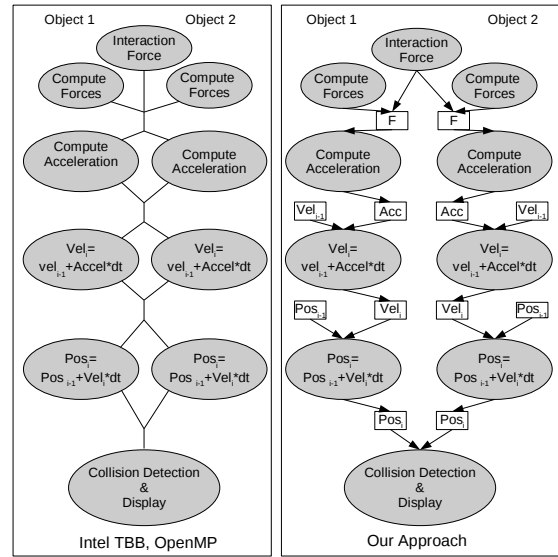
Object 1

Object 2

Interaction Force

Compute Forces

Compute Forces

Compute Acceleration

Compute Acceleration

$Vel_i = vel_{i-1} + Accel*dt$

$Vel_i = vel_{i-1} + Accel*dt$

$Pos_i = Pos_{i-1} + Vel_i*dt$

$Pos_i = Pos_{i-1} + Vel_i*dt$

Collision Detection & Display

Intel TBB, OpenMP

Object 1

Object 2

Interaction Force

Compute Forces

Compute Forces

F

F

Compute Acceleration

Compute Acceleration

$Vel_{i-1}$

Acc

Acc

$Vel_{i-1}$

$Vel_i = vel_{i-1} + Accel*dt$

$Vel_i = vel_{i-1} + Accel*dt$

$Pos_{i-1}$

$Vel_i$

$Vel_i$

$Pos_{i-1}$

$Pos_i = Pos_{i-1} + Vel_i*dt$

$Pos_i = Pos_{i-1} + Vel_i*dt$

$Pos_i$

$Pos_i$

Collision Detection & Display

Our Approach